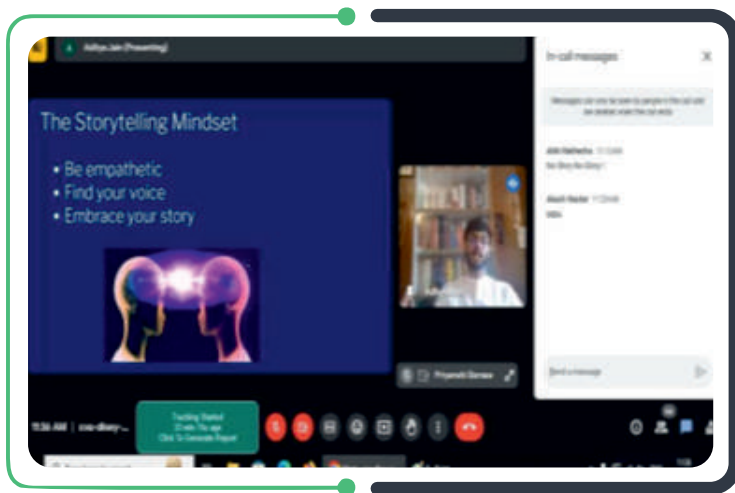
Aditya Jain (Presenting)

The Storytelling Mindset

• Be empathetic
• Find your voice
• Embrace your story

Priyansh Daruwe

In-call messages

Messages can only be seen by people in the call and are deleted when the call ends

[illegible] 11:12AM
No Story No Glory !

Akash Naskar 11:12AM
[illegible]

Send a message

11:36 AM | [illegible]

Tracking Started
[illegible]
Click To Generate Report